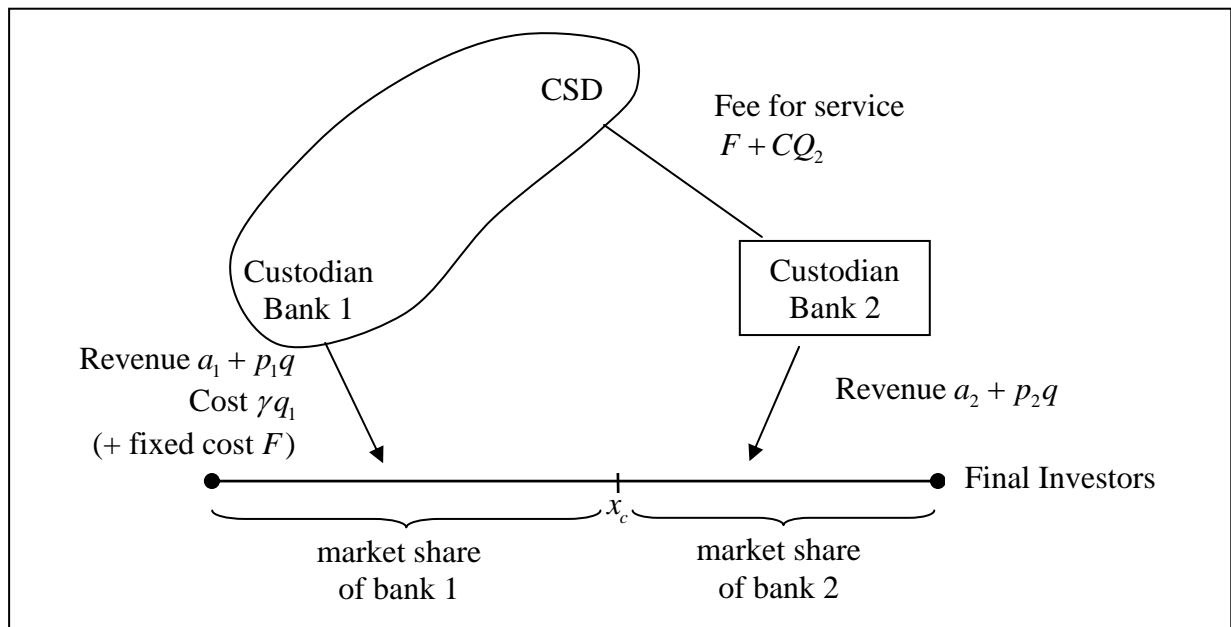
CSD

Fee for service
$F + CQ_2$

Custodian Bank 1

Custodian Bank 2

Revenue $a_1 + p_1q$
Cost $\gamma q_1$
(+ fixed cost $F$)

Revenue $a_2 + p_2q$

$x_c$

Final Investors

market share of bank 1

market share of bank 2